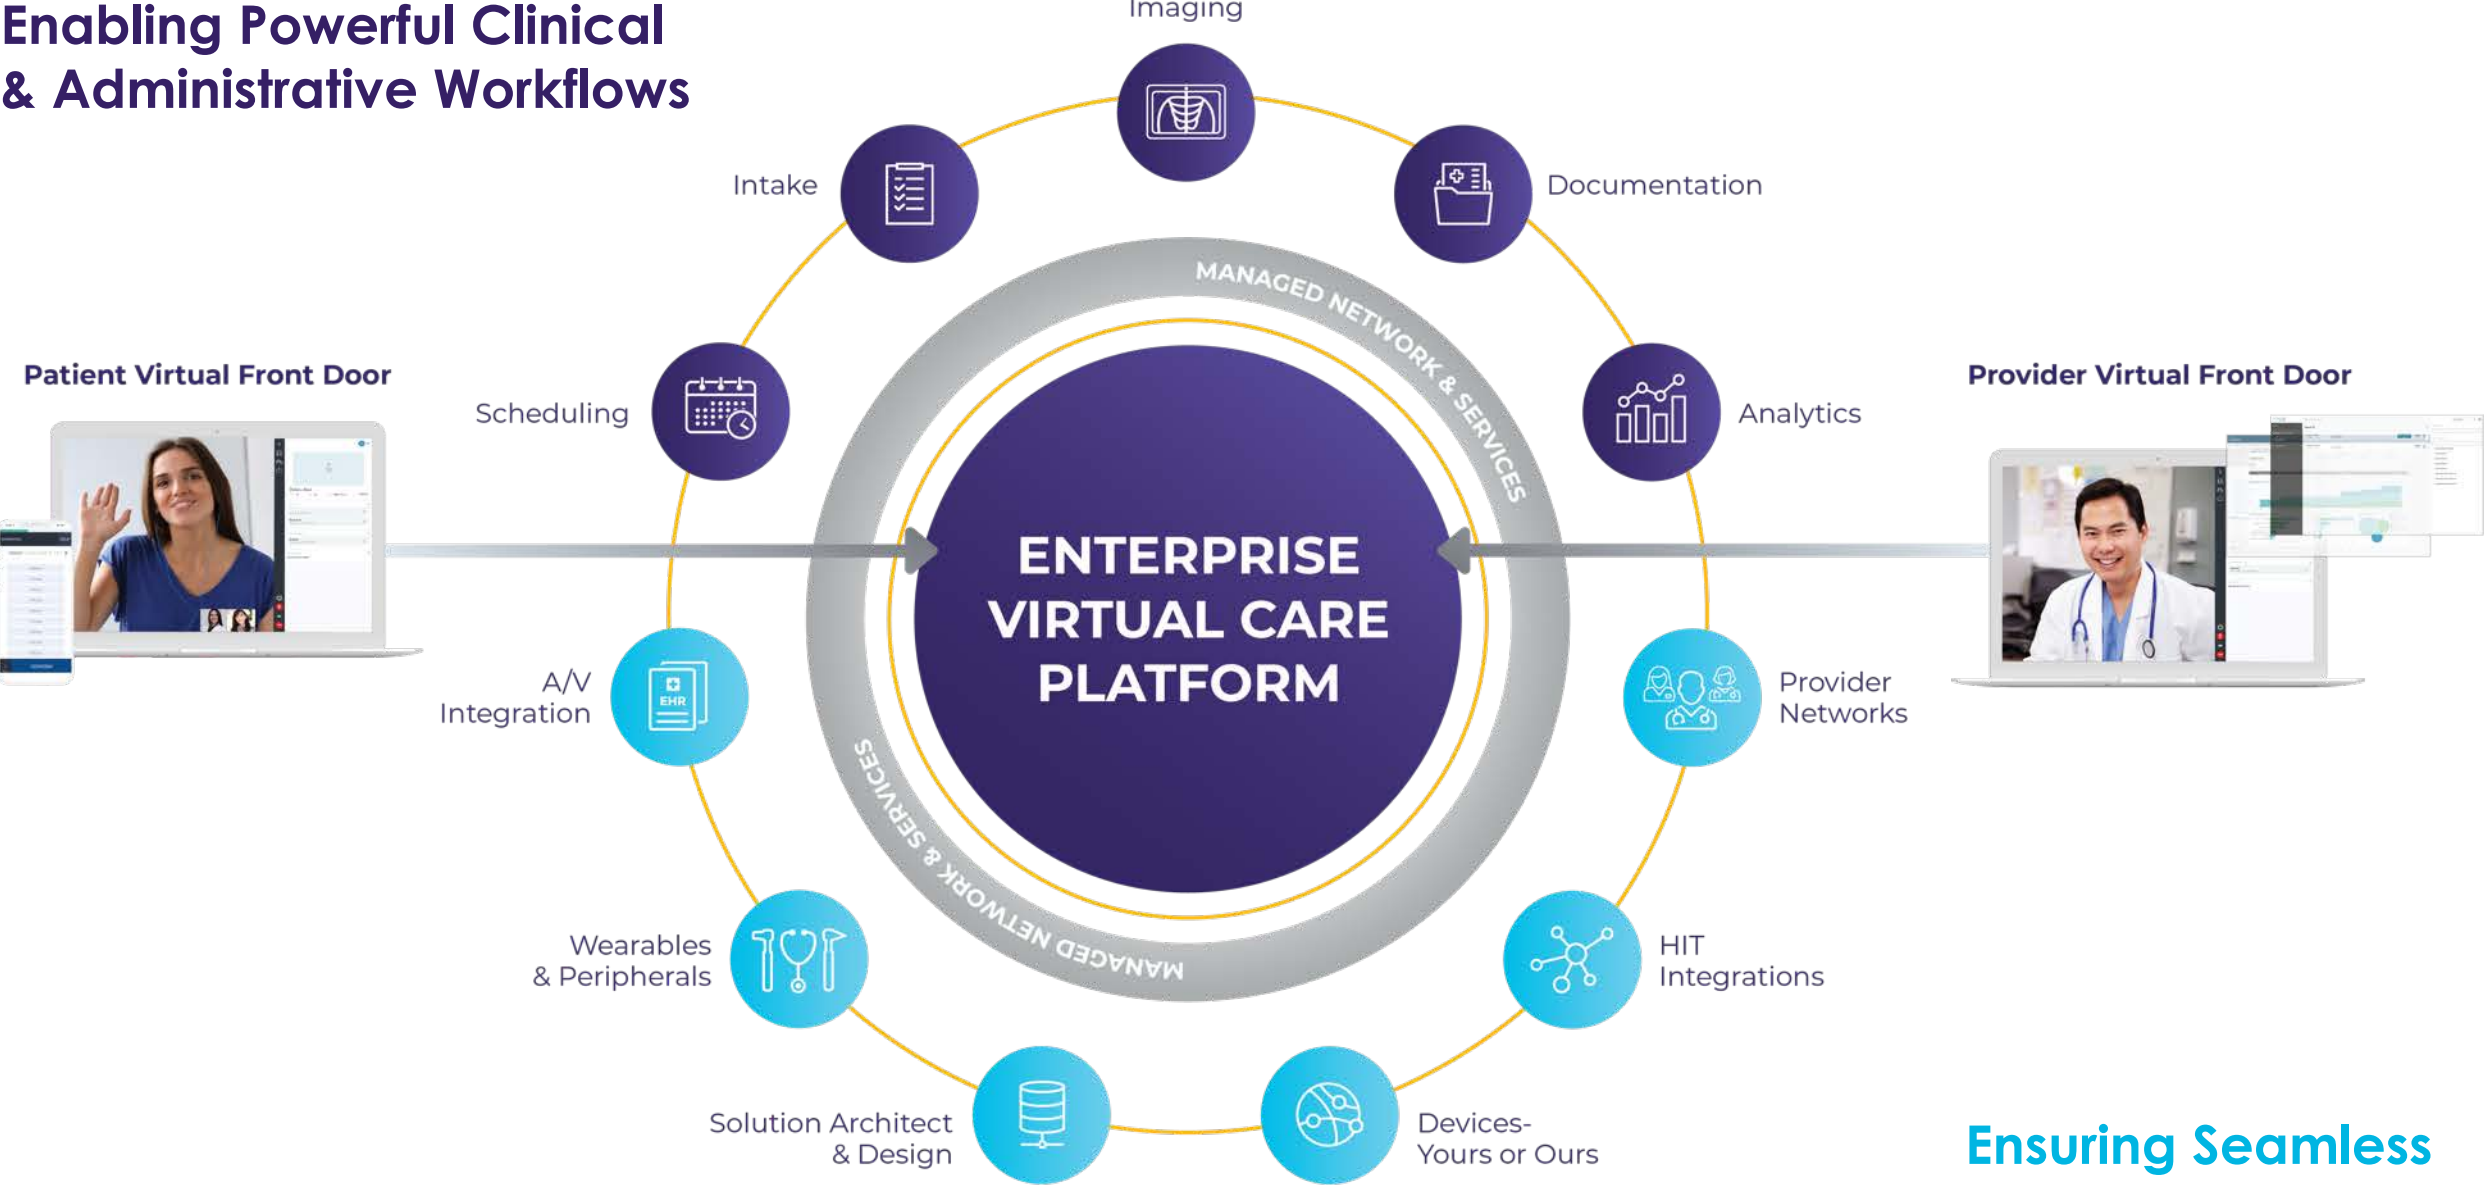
Enabling Powerful Clinical & Administrative Workflows

Imaging

Intake

Documentation

Patient Virtual Front Door

Scheduling

Analytics

Provider Virtual Front Door

MANAGED NETWORK & SERVICES

ENTERPRISE VIRTUAL CARE PLATFORM

MANAGED NETWORK & SERVICES

A/V Integration

EHR

Provider Networks

Wearables & Peripherals

HIT Integrations

Solution Architect & Design

Devices- Yours or Ours

Ensuring Seamless